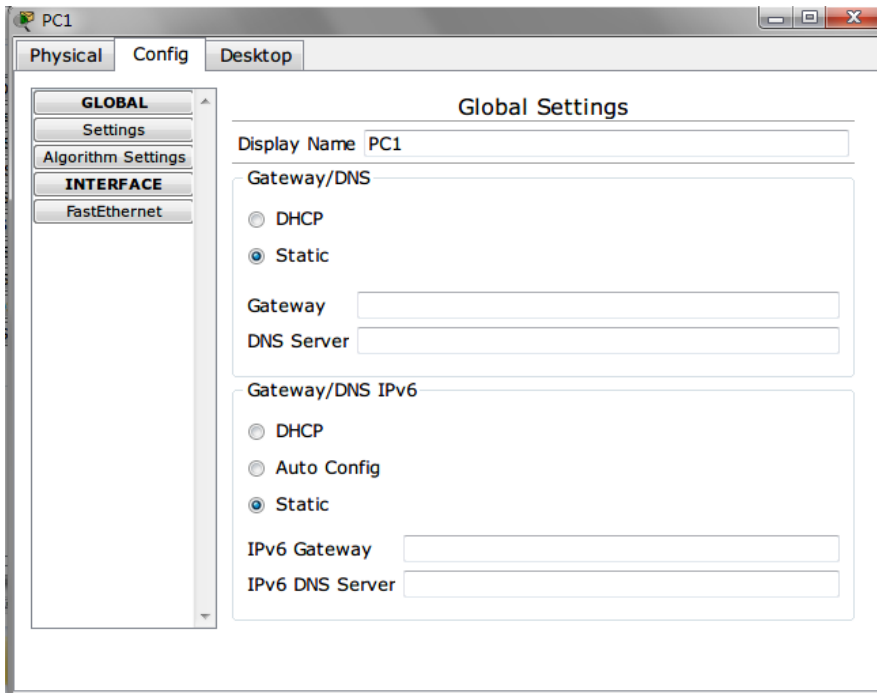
PC1

Physical Config Desktop

GLOBAL
Settings
Algorithm Settings
INTERFACE
FastEthernet

Global Settings

Display Name PC1

Gateway/DNS

DHCP

Static

Gateway

DNS Server

Gateway/DNS IPv6

DHCP

Auto Config

Static

IPv6 Gateway

IPv6 DNS Server